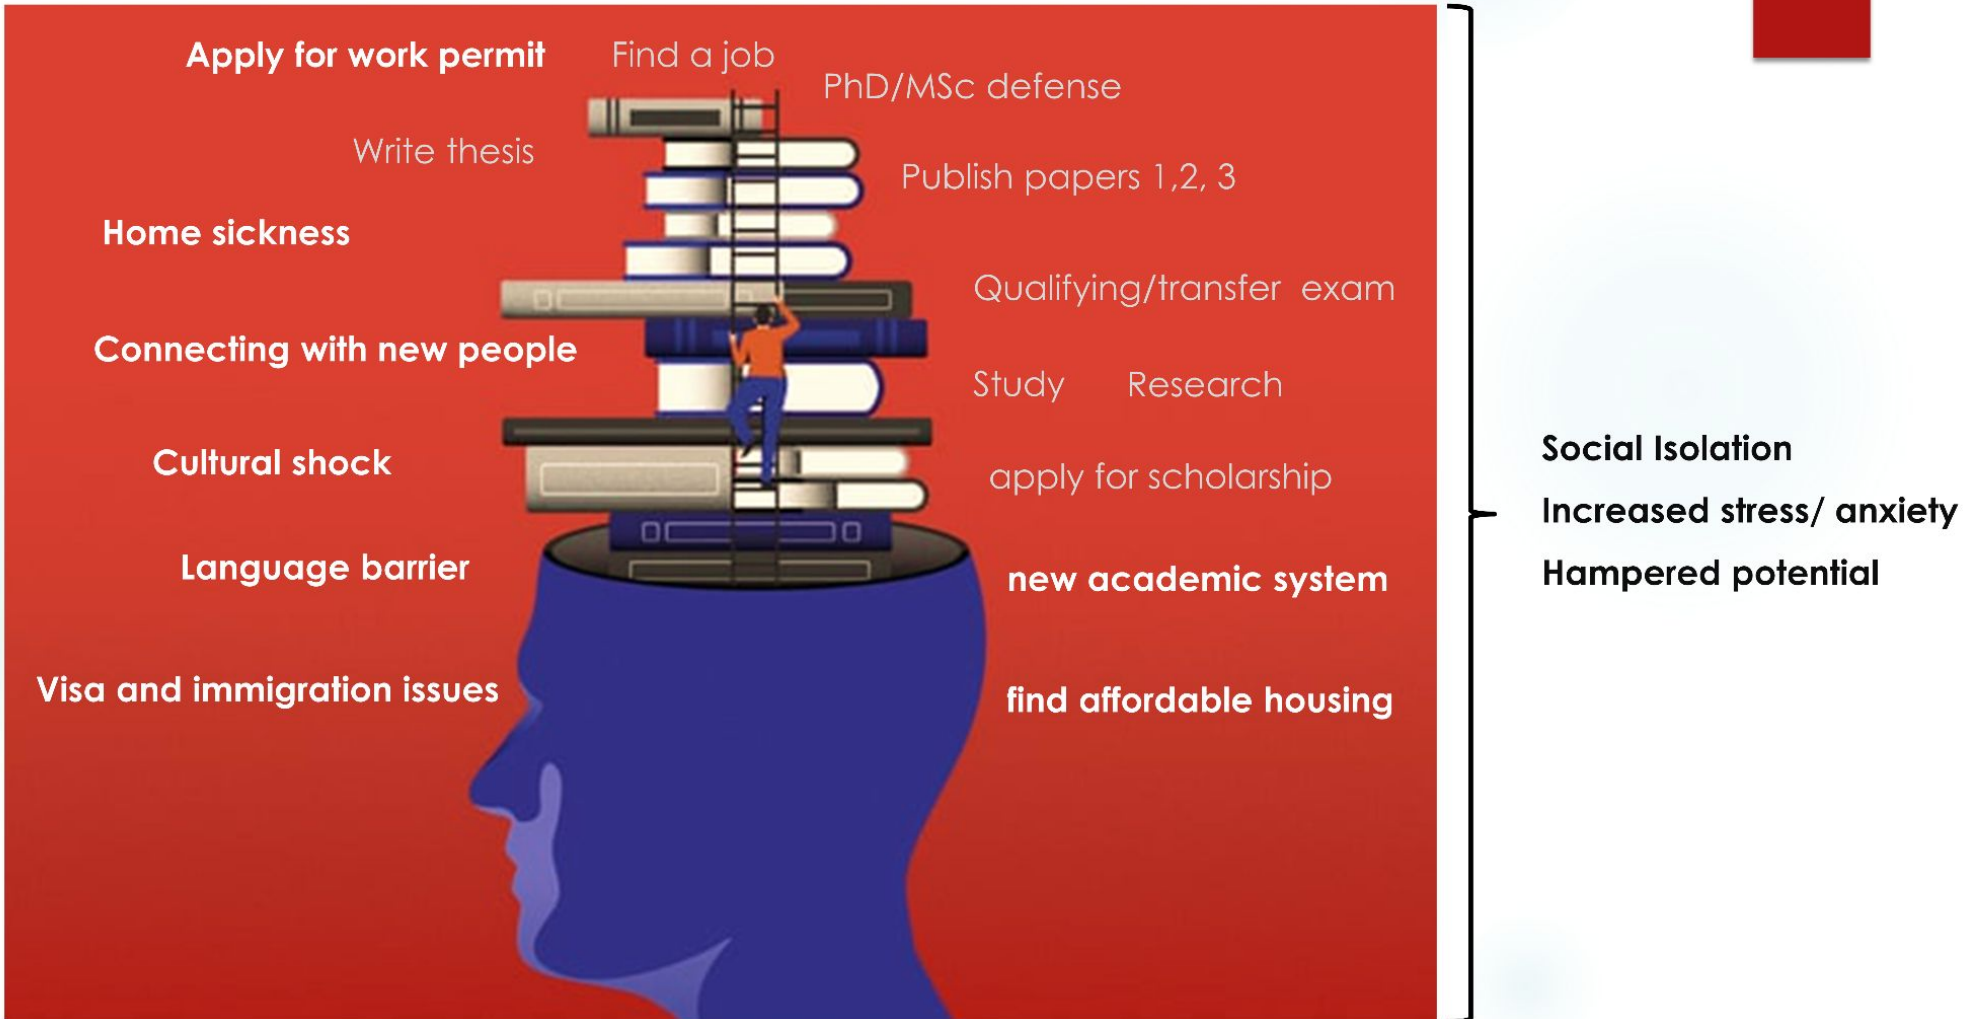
Apply for work permit

Find a job

PhD/MSc defense

Write thesis

Publish papers 1,2, 3

Home sickness

Qualifying/transfer exam

Connecting with new people

Study Research

Cultural shock

apply for scholarship

Language barrier

new academic system

Visa and immigration issues

find affordable housing

Social Isolation

Increased stress/ anxiety

Hampered potential